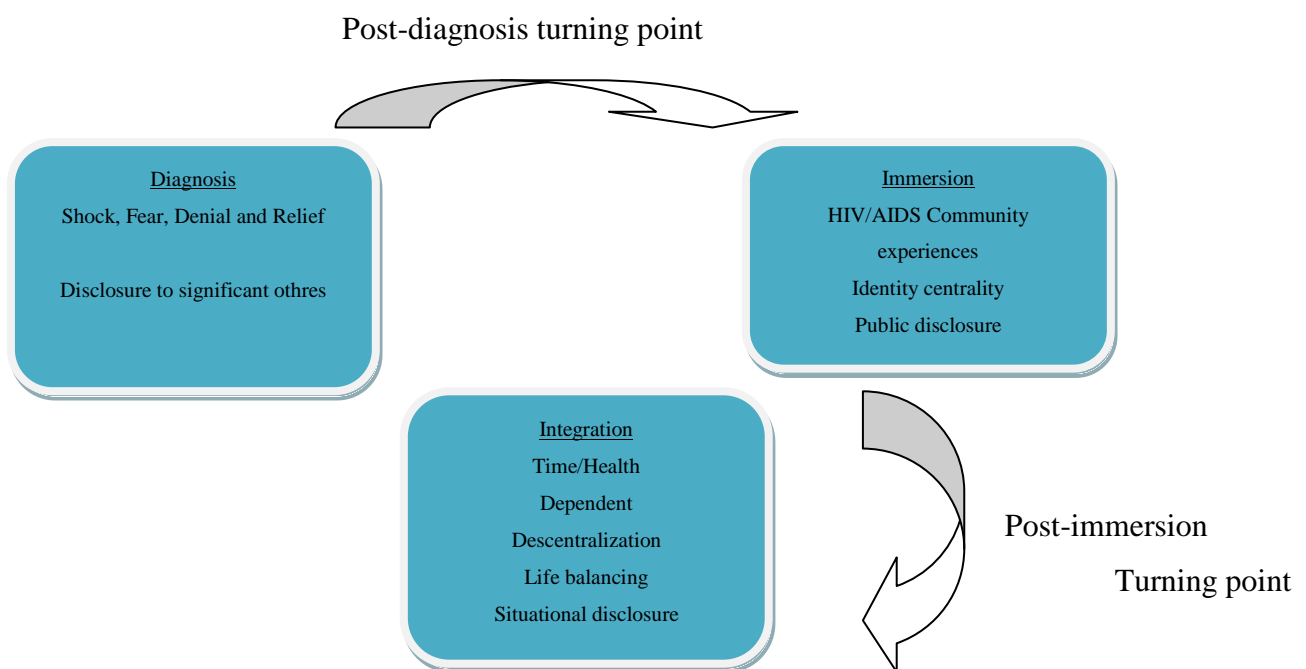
Post-diagnosis turning point

Diagnosis

Shock, Fear, Denial and Relief

Disclosure to significant othres

Immersion

HIV/AIDS Community experiences

Identity centrality

Public disclosure

Integration

Time/Health

Dependent

Descentralization

Life balancing

Situational disclosure

Post-immersion

Turning point